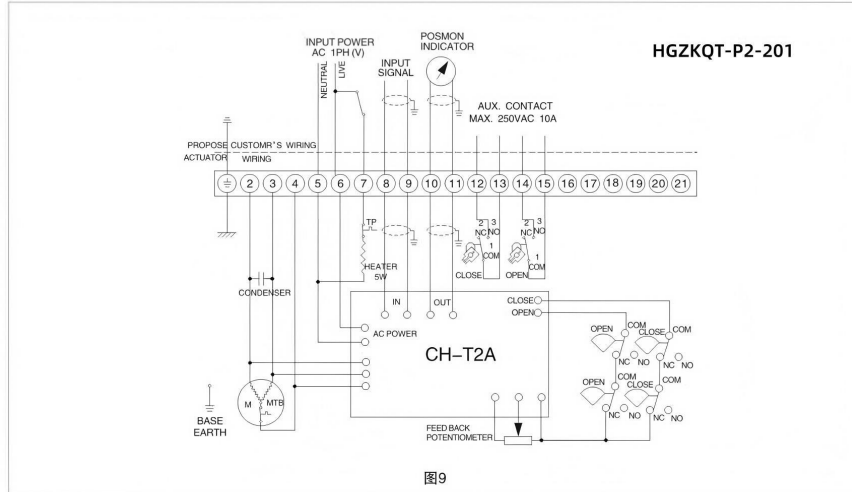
HGZKQT-P2-201

INPUT POWER
AC 1PH (V)
NEUTRAL
LIVE

POSMON
INDICATOR

INPUT
SIGNAL

AUX. CONTACT
MAX. 250VAC 10A

PROPOSE CUSTOMR'S WIRING
ACTUATOR WIRING

2 3 4 5 6 7 8 9 10 11 12 13 14 15 16 17 18 19 20 21

TP
HEATER
5W

2 NC 3 NO 1 COM
CLOSE
2 NC 3 NO 1 COM
OPEN

CONDENSER

IN
OUT

AC POWER

CH–T2A

CLOSE
OPEN

OPEN COM
NC NO
CLOSE COM
NC NO
OPEN COM
NC NO
CLOSE COM
NC NO

M
MTB

BASE
EARTH

FEED BACK
POTENTIOMETER

图9